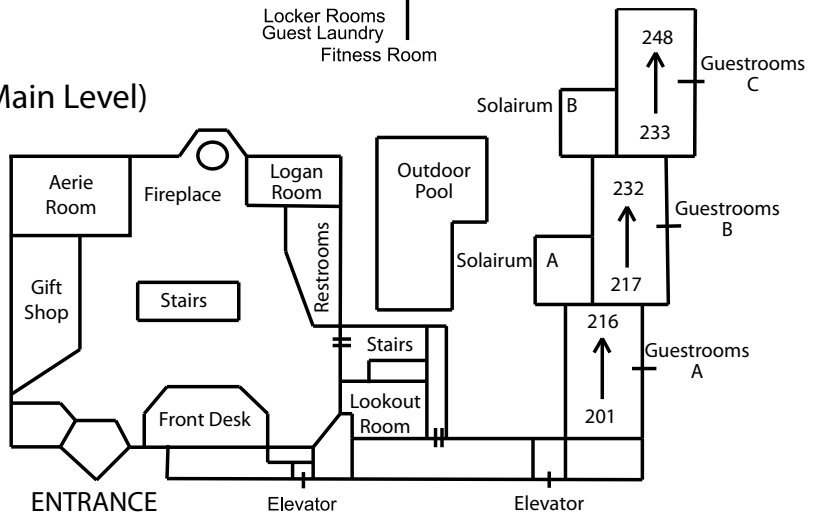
Locker Rooms
Guest Laundry
Fitness Room

Main Level)

248
Guestrooms C
Solairum B
233

Aerie Room
Fireplace
Logan Room
Outdoor Pool

232
Guestrooms B
217
Solairum A

Gift Shop
Stairs
Restrooms

Stairs
216
Guestrooms A
201

Front Desk
Lookout Room

ENTRANCE
Elevator
Elevator